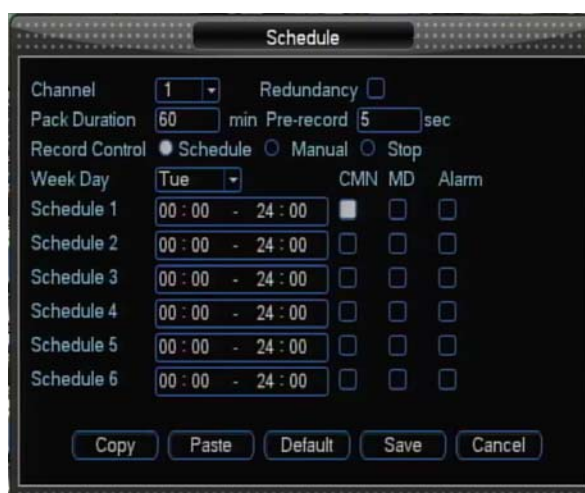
Schedule

Channel 1 Redundancy
Pack Duration 60 min Pre-record 5 sec
Record Control Schedule Manual Stop
Week Day Tue CMN MD Alarm
Schedule 1 00 : 00 - 24 : 00
Schedule 2 00 : 00 - 24 : 00
Schedule 3 00 : 00 - 24 : 00
Schedule 4 00 : 00 - 24 : 00
Schedule 5 00 : 00 - 24 : 00
Schedule 6 00 : 00 - 24 : 00

Copy Paste Default Save Cancel